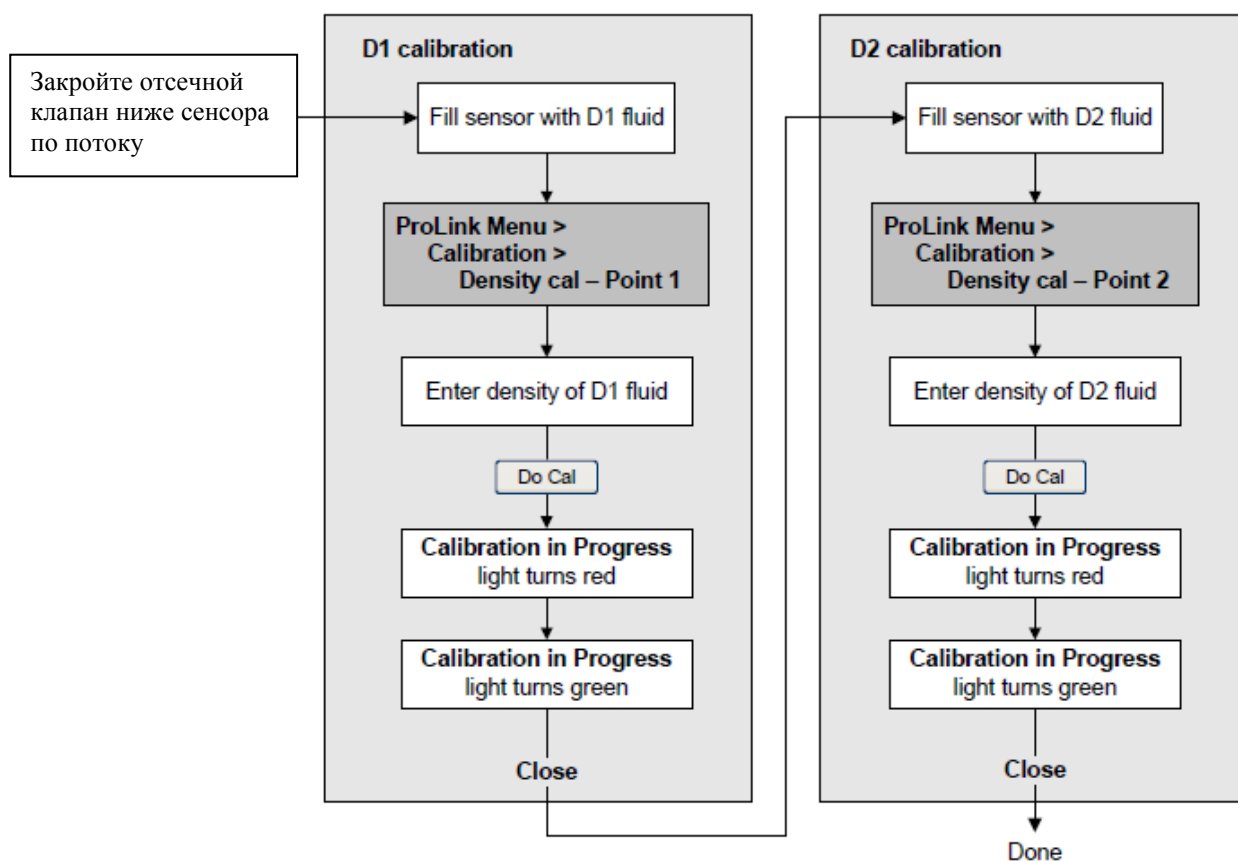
Закройте отсечной клапан ниже сенсора по потоку

D1 calibration

Fill sensor with D1 fluid

ProLink Menu >
Calibration >
Density cal – Point 1

Enter density of D1 fluid

Do Cal

Calibration in Progress
light turns red

Calibration in Progress
light turns green

Close

D2 calibration

Fill sensor with D2 fluid

ProLink Menu >
Calibration >
Density cal – Point 2

Enter density of D2 fluid

Do Cal

Calibration in Progress
light turns red

Calibration in Progress
light turns green

Close

Done